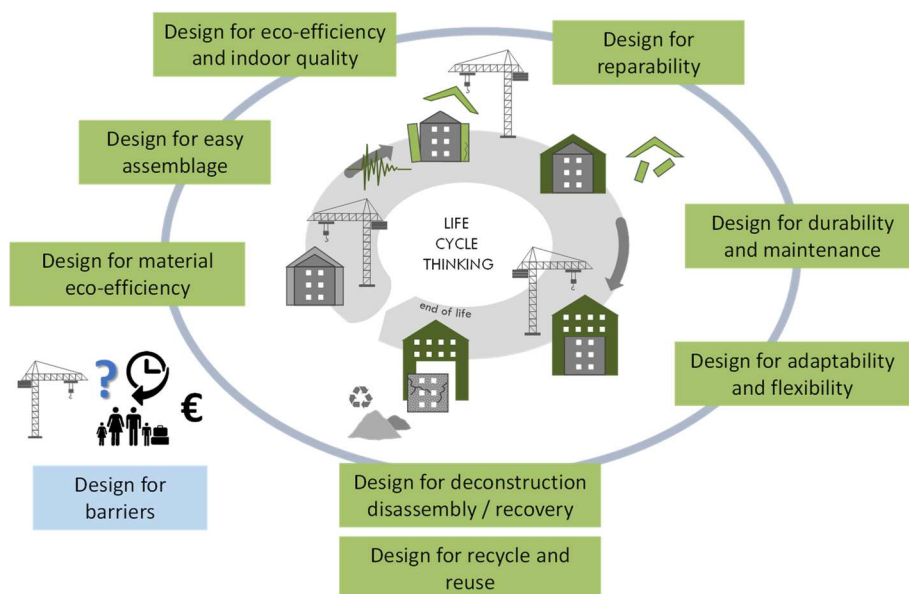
Design for eco-efficiency and indoor quality

Design for reparability

Design for easy assemblage

Design for durability and maintenance

Design for material eco-efficiency

LIFE CYCLE THINKING

end of life

Design for adaptability and flexibility

€

Design for barriers

Design for deconstruction disassembly / recovery

Design for recycle and reuse